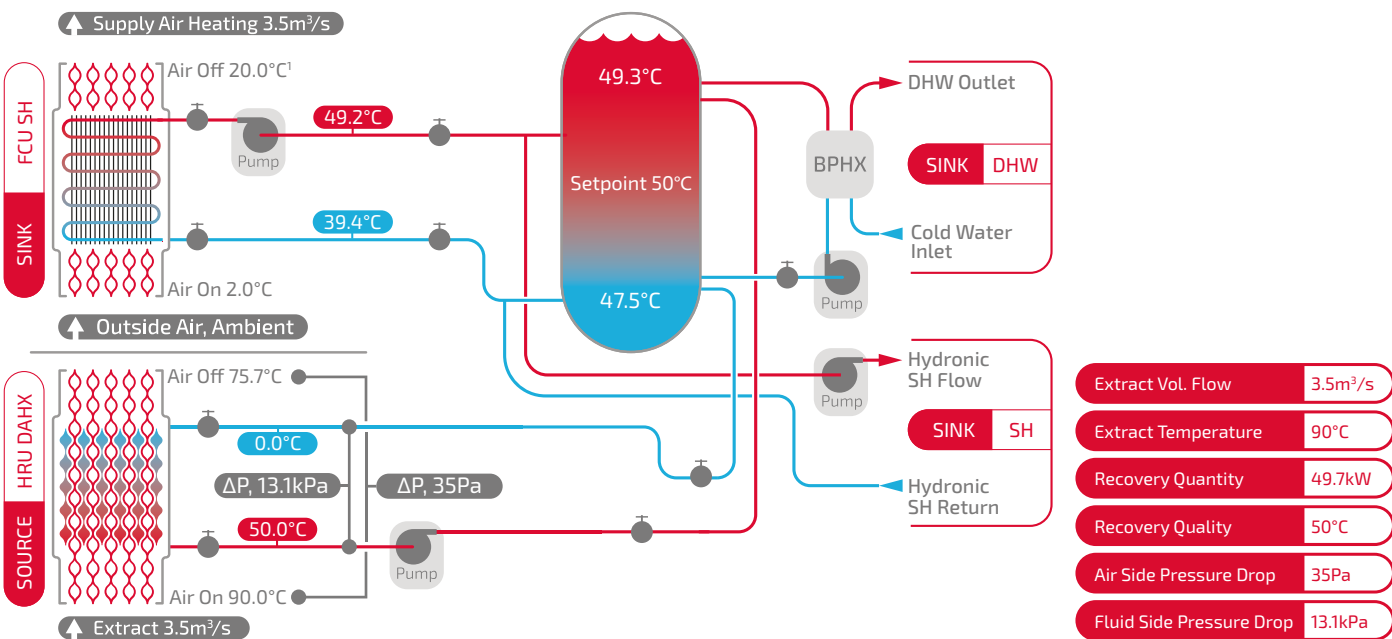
Supply Air Heating 3.5m³/s

FCU SH

SINK

Air Off 20.0°C¹

Pump

49.2°C

39.4°C

Air On 2.0°C

Outside Air, Ambient

49.3°C

Setpoint 50°C

47.5°C

BPHX

DHW Outlet

SINK DHW

Cold Water Inlet

Pump

Pump

Hydronic SH Flow

SINK SH

Hydronic SH Return

HRU DAHX

SOURCE

Air Off 75.7°C

0.0°C

ΔP, 13.1kPa

ΔP, 35Pa

50.0°C

Pump

Air On 90.0°C

Extract 3.5m³/s

| | |
|---|---|
| Extract Vol. Flow | 3.5m³/s |
| Extract Temperature | 90°C |
| Recovery Quantity | 49.7kW |
| Recovery Quality | 50°C |
| Air Side Pressure Drop | 35Pa |
| Fluid Side Pressure Drop | 13.1kPa |